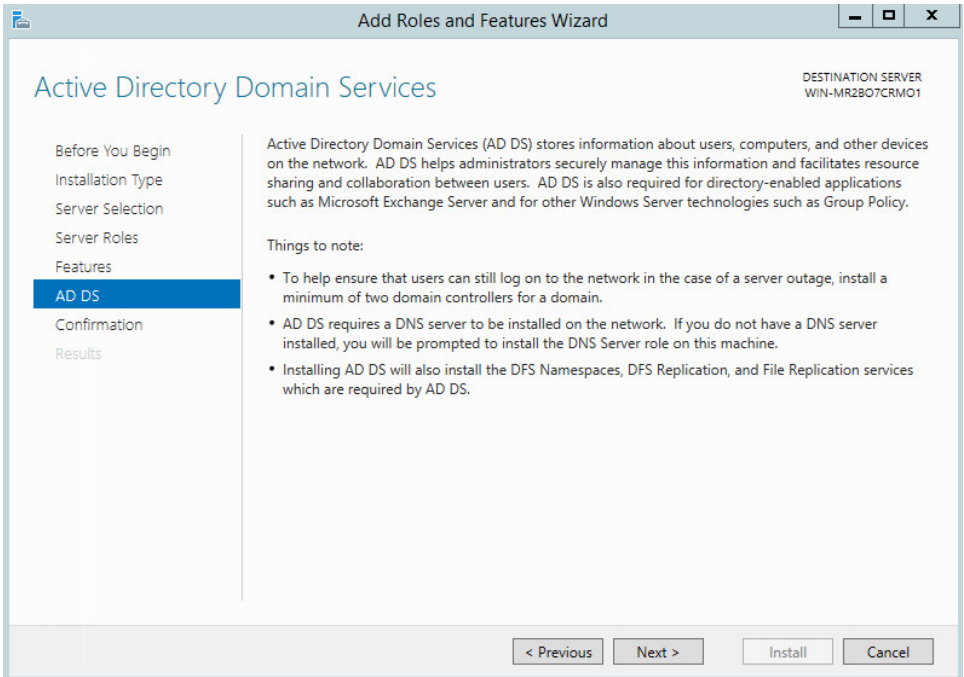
Add Roles and Features Wizard

Active Directory Domain Services

DESTINATION SERVER
WIN-MR2BO7CRMO1

Before You Begin
Installation Type
Server Selection
Server Roles
Features
AD DS
Confirmation
Results

Active Directory Domain Services (AD DS) stores information about users, computers, and other devices on the network. AD DS helps administrators securely manage this information and facilitates resource sharing and collaboration between users. AD DS is also required for directory-enabled applications such as Microsoft Exchange Server and for other Windows Server technologies such as Group Policy.

Things to note:

• To help ensure that users can still log on to the network in the case of a server outage, install a minimum of two domain controllers for a domain.

• AD DS requires a DNS server to be installed on the network. If you do not have a DNS server installed, you will be prompted to install the DNS Server role on this machine.

• Installing AD DS will also install the DFS Namespaces, DFS Replication, and File Replication services which are required by AD DS.

< Previous
Next >
Install
Cancel